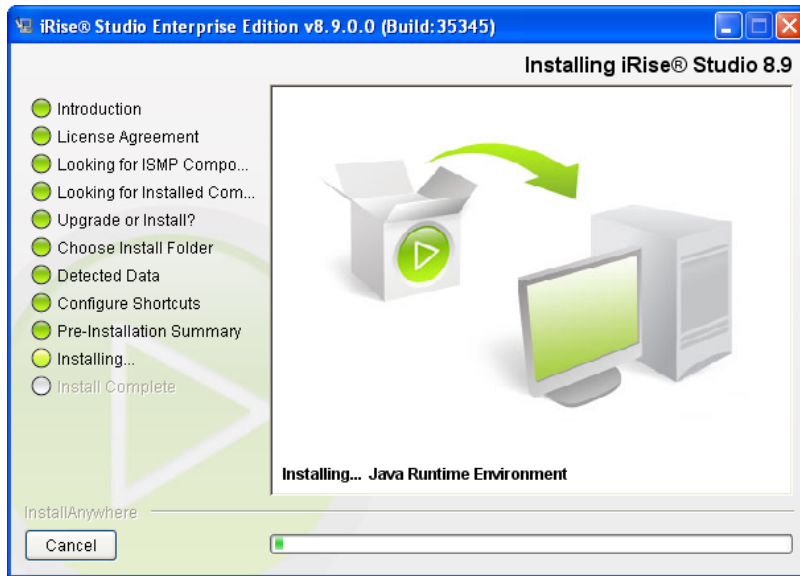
iRise® Studio Enterprise Edition v8.9.0.0 (Build:35345)

Installing iRise® Studio 8.9

Introduction
License Agreement
Looking for ISMP Compo...
Looking for Installed Com...
Upgrade or Install?
Choose Install Folder
Detected Data
Configure Shortcuts
Pre-Installation Summary
Installing...
Install Complete

Installing... Java Runtime Environment

InstallAnywhere

Cancel